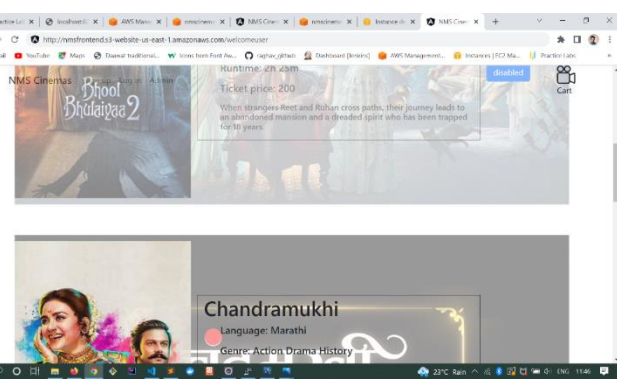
actice La | localhost | AWS Mana | nmsdnemo | NMS Cinem | nmsdnemo | Instance d | NMS Cine | +

http://nmsfrontend.s3-website-us-east-1.amazonaws.com/welcomeuser

YouTube | Maps | Daawat traditional... | Icons from Font Aw... | raghav_githath | Dashboard [Jenkins] | AWS Management... | Instances | EC2 Ma... | Practice Labs

NMS Cinemas | Sign up | Log in | Admin

Bhool Bhulaiyaa 2

Runtime: 2h 25m

Ticket price: 200

When strangers Reet and Ruhan cross paths, their journey leads to an abandoned mansion and a dreaded spirit who has been trapped for 18 years.

disabled

Cart

Chandramukhi

Language: Marathi

Genre: Action Drama History

23°C Rain | ENG | 11:46